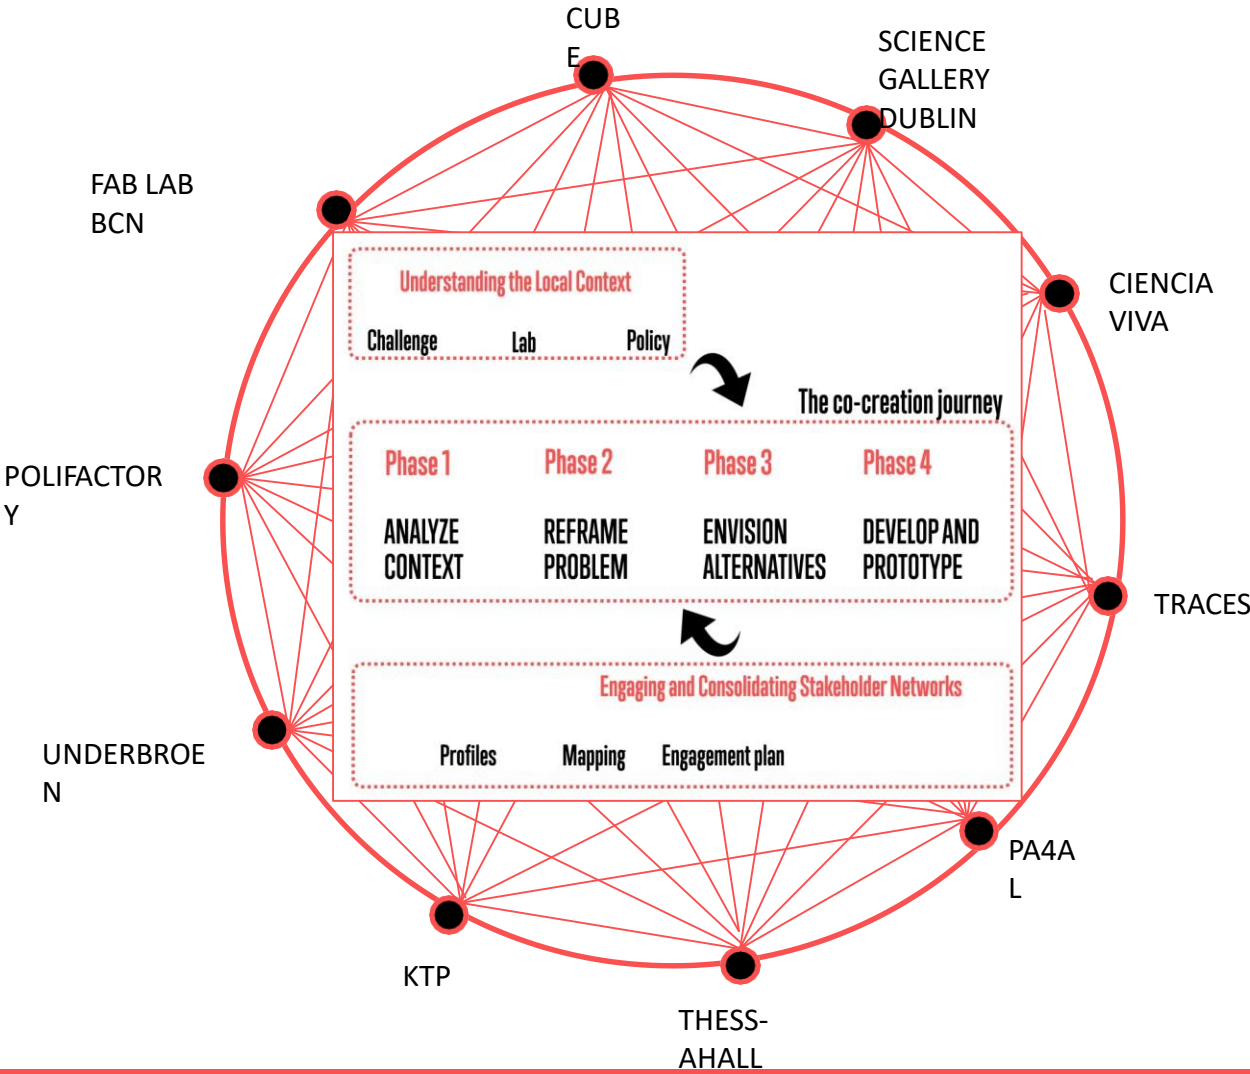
CUB
E

SCIENCE GALLERY DUBLIN

FAB LAB BCN

CIENCIA VIVA

POLIFACTOR
Y

TRACES

UNDERBROE
N

PA4A
L

KTP

THESS-AHALL

Understanding the Local Context

Challenge Lab Policy

The co-creation journey

Phase 1
ANALYZE CONTEXT

Phase 2
REFRAME PROBLEM

Phase 3
ENVISION ALTERNATIVES

Phase 4
DEVELOP AND PROTOTYPE

Engaging and Consolidating Stakeholder Networks

Profiles Mapping Engagement plan